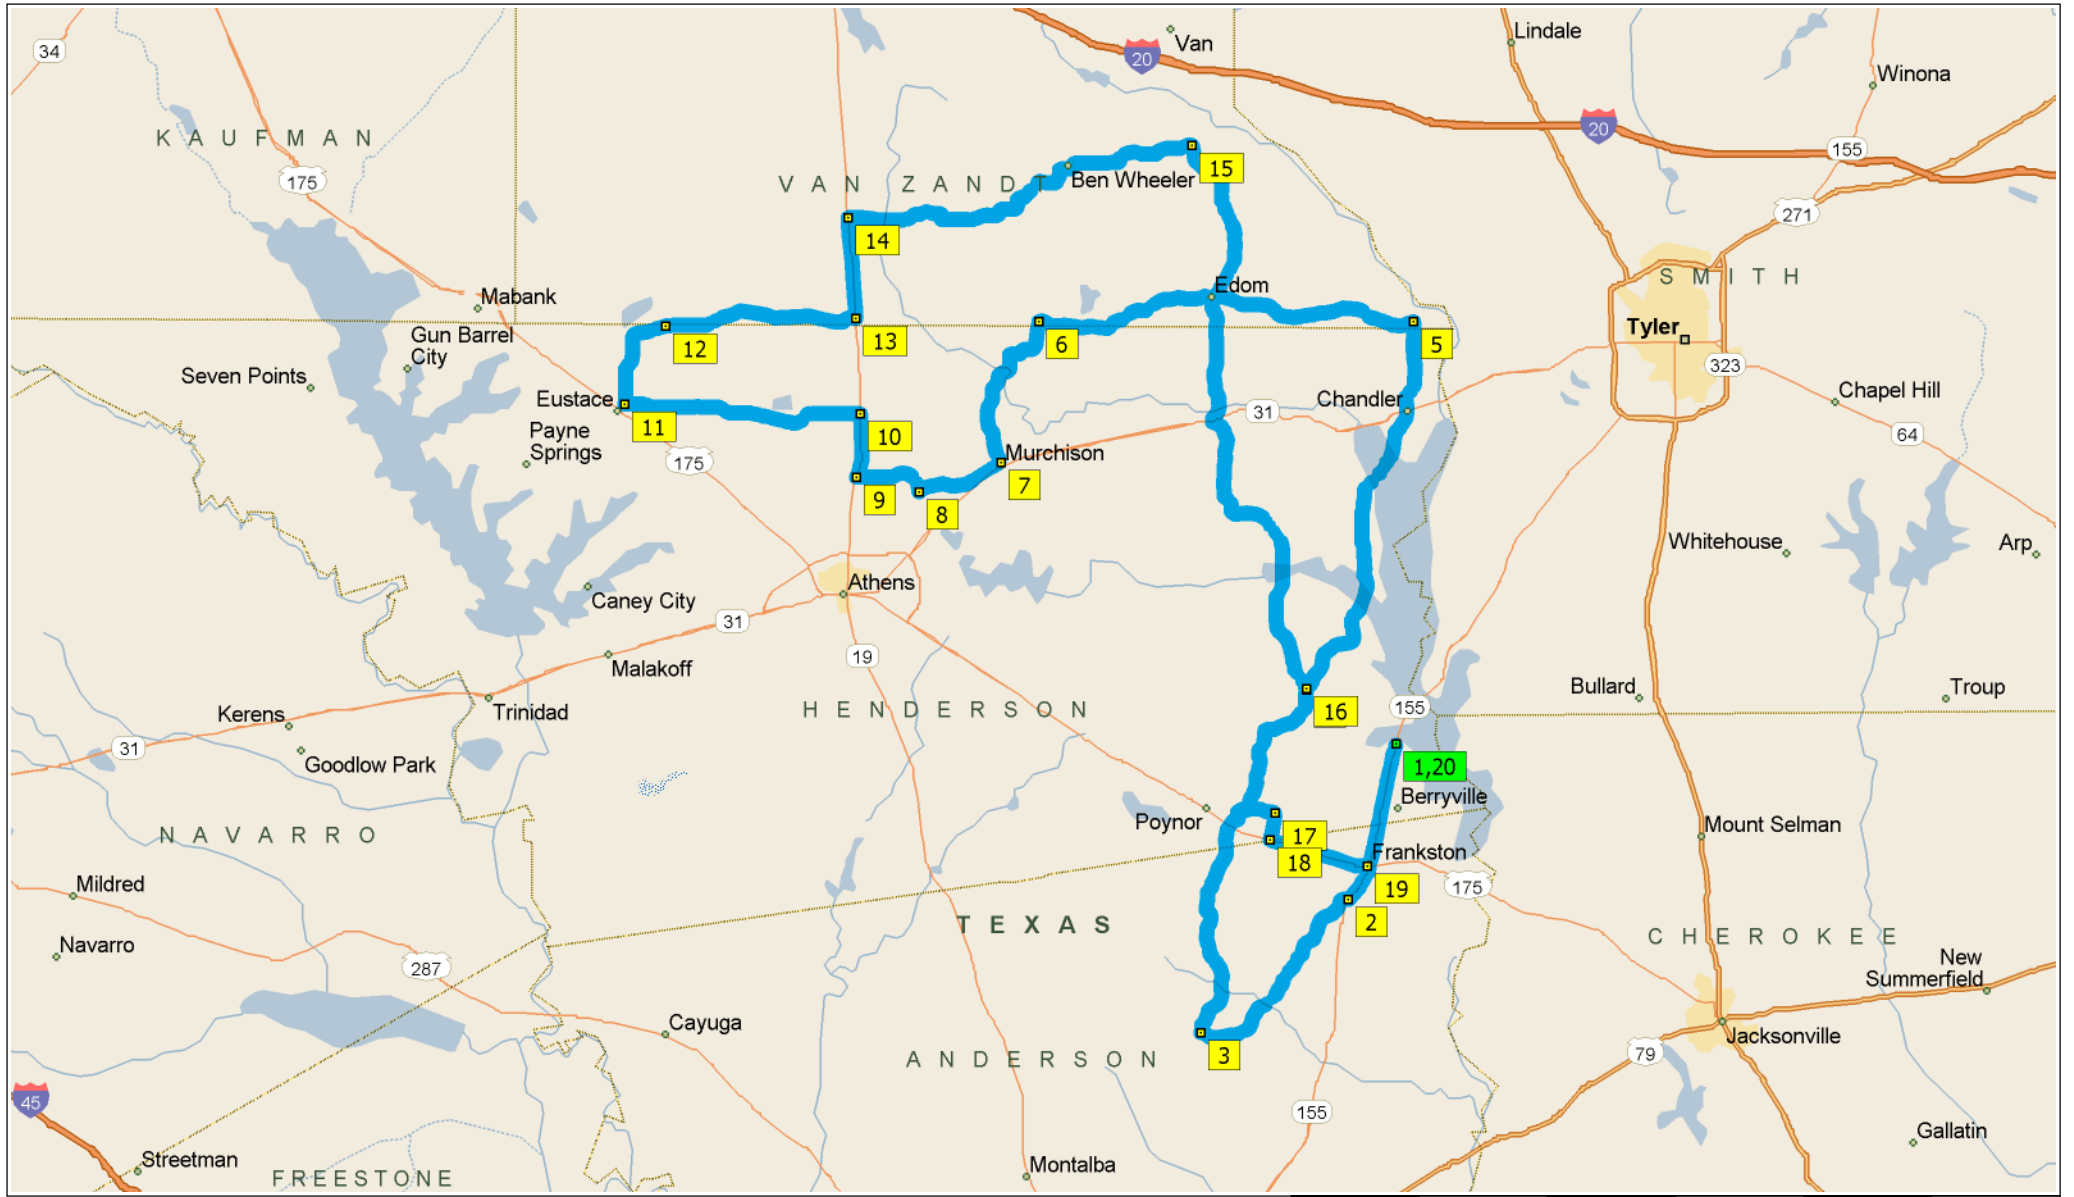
34
K A U F M A N
175
Mabank
Gun Barrel City
Seven Points
Eustace
Payne Springs
175
Caney City
31
Malakoff
Kerens
Trinidad
31
Goodlow Park
N A V A R R O
Mildred
Navarro
287
Cayuga
45
Streetman
F R E E S T O N E
Van
20
V A N Z A N D T
Ben Wheeler
15
14
13
12
11
10
9
8
7
6
5
Edom
Murchison
31
Chandler
Athens
19
H E N D E R S O N
16
155
1,20
Berryville
Poynor
17
18
Frankston
19
175
2
T E X A S
3
A N D E R S O N
155
Montalba
Lindale
Winona
20
155
271
S M I T H
Tyler
323
Chapel Hill
64
Whitehouse
Arp
Bullard
Troup
Mount Selman
C H E R O K E E
New Summerfield
Jacksonville
79
Gallatin